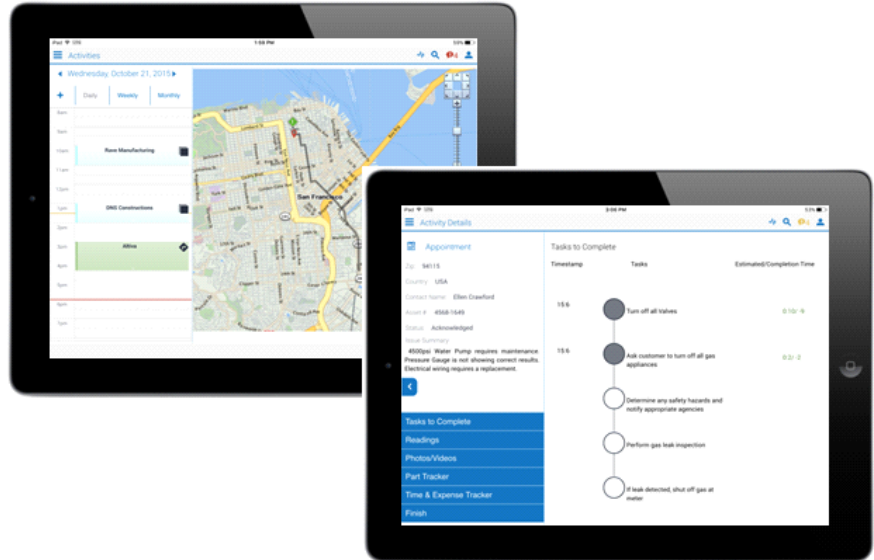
iPad 1:59 PM 53%

Activities

Wednesday, October 21, 2015

+ Daily Weekly Monthly

8am
9am
10am Rane Manufacturing
11am
12pm
1pm DNS Constructions
2pm
3pm Allina
4pm
5pm
6pm

San Francisco

iPad 3:06 PM

Activity Details

Appointment

Zip 94115
Country USA
Contact Name Ellen Crawford
Asset # 4568-1649
Status Acknowledged
Issue Summary
4500psi Water Pump requires maintenance. Pressure Gauge is not showing correct results. Electrical wiring requires a replacement.

Tasks to Complete
Readings
Photos/Videos
Part Tracker
Time & Expense Tracker
Finish

Tasks to Complete

Timestamp Tasks Estimated/Completion-Time

15:6 Turn off all Valves 0:10 / 9

15:6 Ask customer to turn off all gas appliances 0:3 / 2

Determine any safety hazards and notify appropriate agencies

Perform gas leak inspection

If leak detected, shut off gas at meter